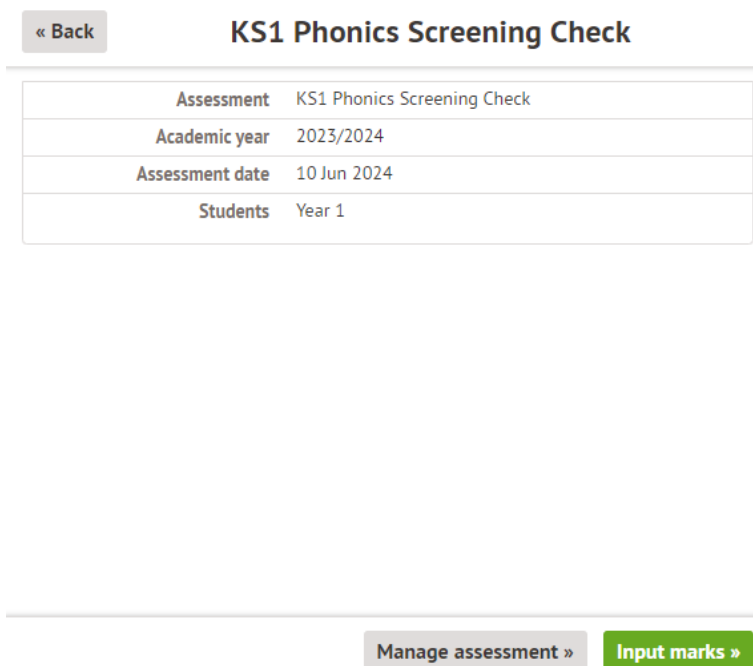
« Back

KS1 Phonics Screening Check

| | |
|---|---|
| Assessment | KS1 Phonics Screening Check |
| Academic year | 2023/2024 |
| Assessment date | 10 Jun 2024 |
| Students | Year 1 |

Manage assessment » Input marks »